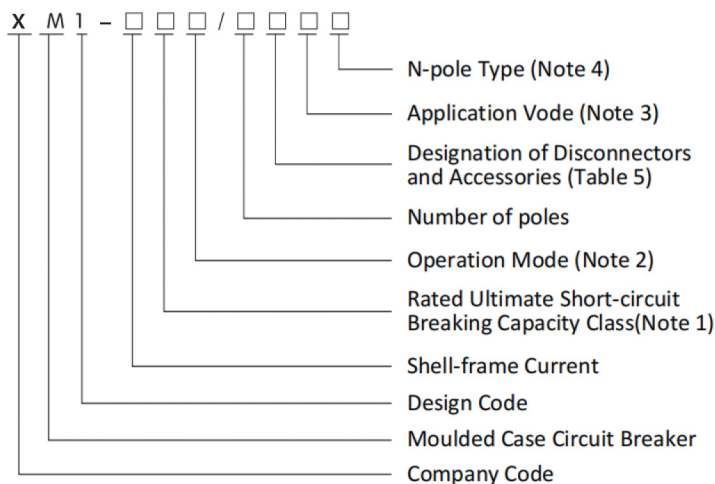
X M 1 – □ □ □ / □ □ □ □

N-pole Type (Note 4)

Application Vode (Note 3)

Designation of Disconnectors and Accessories (Table 5)

Number of poles

Operation Mode (Note 2)

Rated Ultimate Short-circuit Breaking Capacity Class(Note 1)

Shell-frame Current

Design Code

Moulded Case Circuit Breaker

Company Code